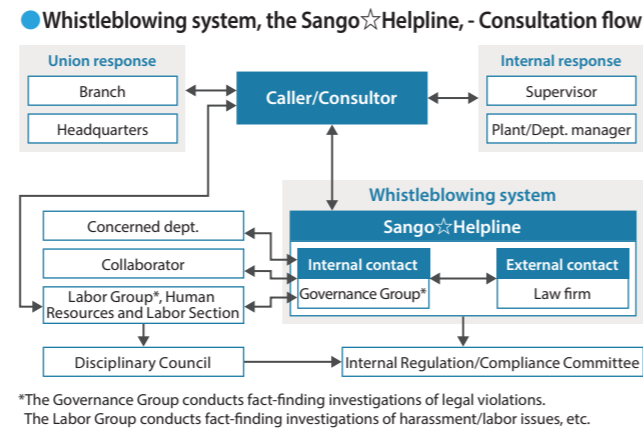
Whistleblowing system, the Sango☆Helpline, - Consultation flow

Union response
Branch
Headquarters

Caller/Consultor

Internal response
Supervisor
Plant/Dept. manager

Whistleblowing system
Sango☆Helpline

Concerned dept.
Collaborator
Labor Group*, Human Resources and Labor Section

Internal contact
Governance Group*

External contact
Law firm

Disciplinary Council
Internal Regulation/Compliance Committee

*The Governance Group conducts fact-finding investigations of legal violations.
The Labor Group conducts fact-finding investigations of harassment/labor issues, etc.